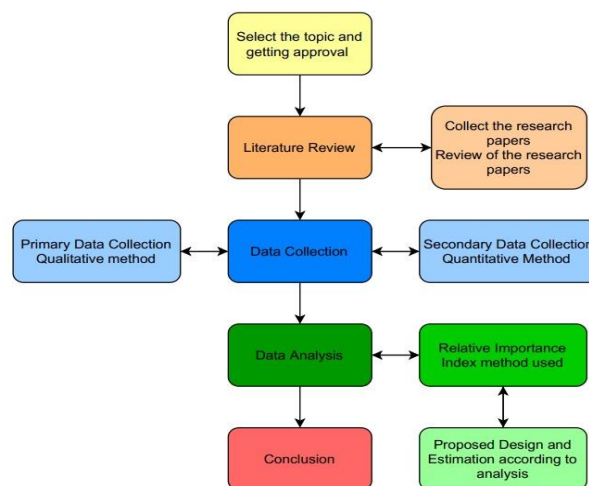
Select the topic and getting approval

Literature Review

Collect the research papers
Review of the research papers

Primary Data Collection
Qualitative method

Data Collection

Secondary Data Collection
Quantitative Method

Data Analysis

Relative Importance Index method used

Conclusion

Proposed Design and Estimation according to analysis